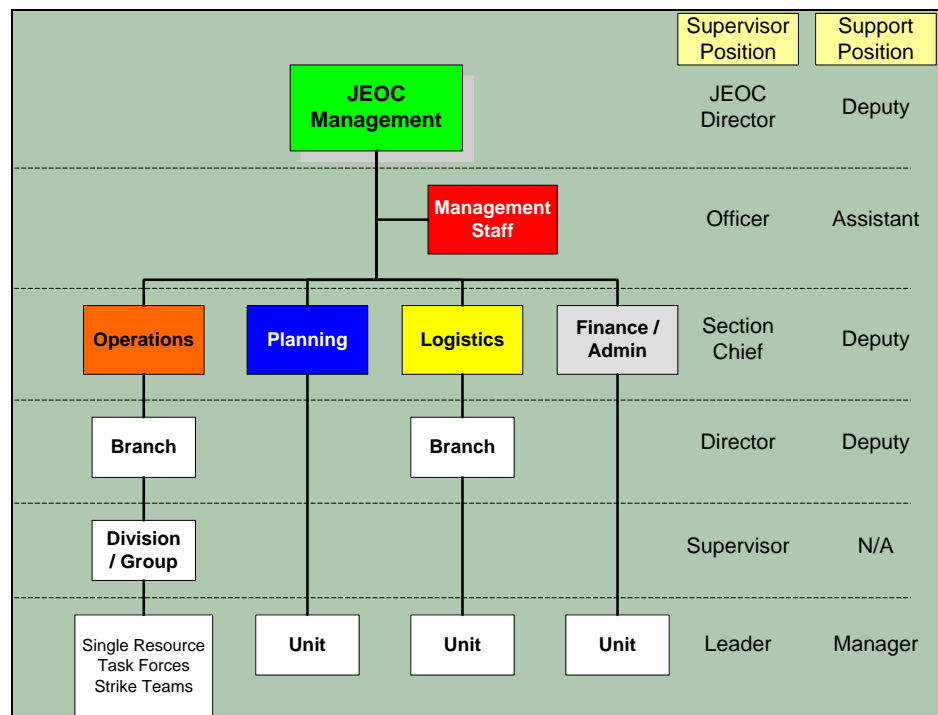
Supervisor Position

Support Position

JEOC Management

JEOC Director

Deputy

Management Staff

Officer

Assistant

Operations

Planning

Logistics

Finance / Admin

Section Chief

Deputy

Branch

Branch

Director

Deputy

Division / Group

Supervisor

N/A

Single Resource
Task Forces
Strike Teams

Unit

Unit

Unit

Leader

Manager